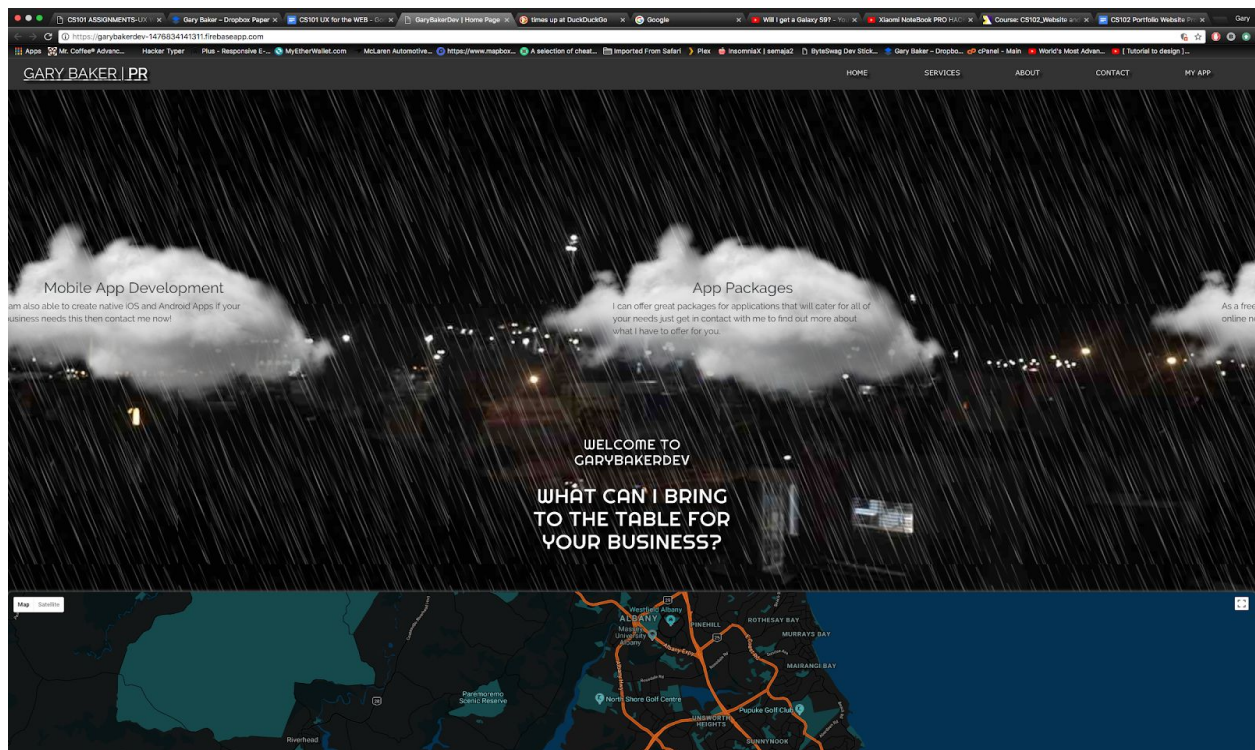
CS101 ASSIGNMENTS-UX W × Gary Baker – Dropbox Paper × CS101 UX for the WEB – Go × GaryBakerDev | Home Page × times up at DuckDuckGo × Google × Will I get a Galaxy S9? - Yo × Xiaomi NoteBook PRO HAC × Course: CS102_Website an × CS102 Portfolio Website Pr × Gary

https://garybakerdev-1476834141311.firebaseapp.com

Apps Mr. Coffee® Advanc... Hacker Typer Plus - Responsive E-... MyEtherWallet.com McLaren Automotive... https://www.mapbox... A selection of cheat... Imported From Safari Plex InsomniaX | semaja2 ByteSwag Dev Stick... Gary Baker – Dropbo... cPanel - Main World's Most Advan... [ Tutorial to design ]...

GARY BAKER | PR

HOME SERVICES ABOUT CONTACT MY APP

Mobile App Development
am also able to create native iOS and Android Apps if your business needs this then contact me now!

App Packages
I can offer great packages for applications that will cater for all of your needs just get in contact with me to find out more about what I have to offer for you.

As a free online n

WELCOME TO GARYBAKERDEV

WHAT CAN I BRING TO THE TABLE FOR YOUR BUSINESS?

Map Satellite

Westfield Albany
ALBANY
Massey University Albany
PINEHILL
ROTHESAY BAY
MURRAYS BAY
MAIRANGI BAY
Paremoremo Scenic Reserve
North Shore Golf Centre
Pupuke Golf Club
UNSWORTH HEIGHTS
SUNNYNOOK
Riverhead